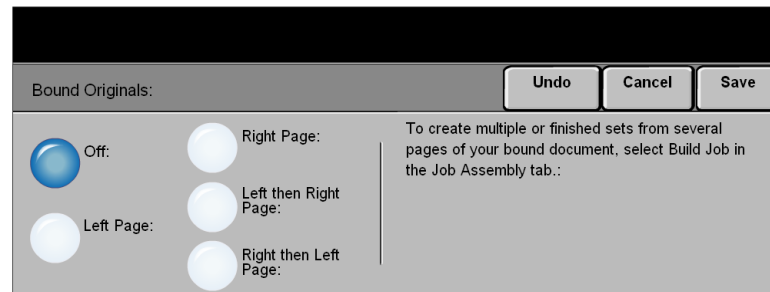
Bound Originals:

Undo

Cancel

Save

Off:

Left Page:

Right Page:

Left then Right Page:

Right then Left Page:

To create multiple or finished sets from several pages of your bound document, select Build Job in the Job Assembly tab.: